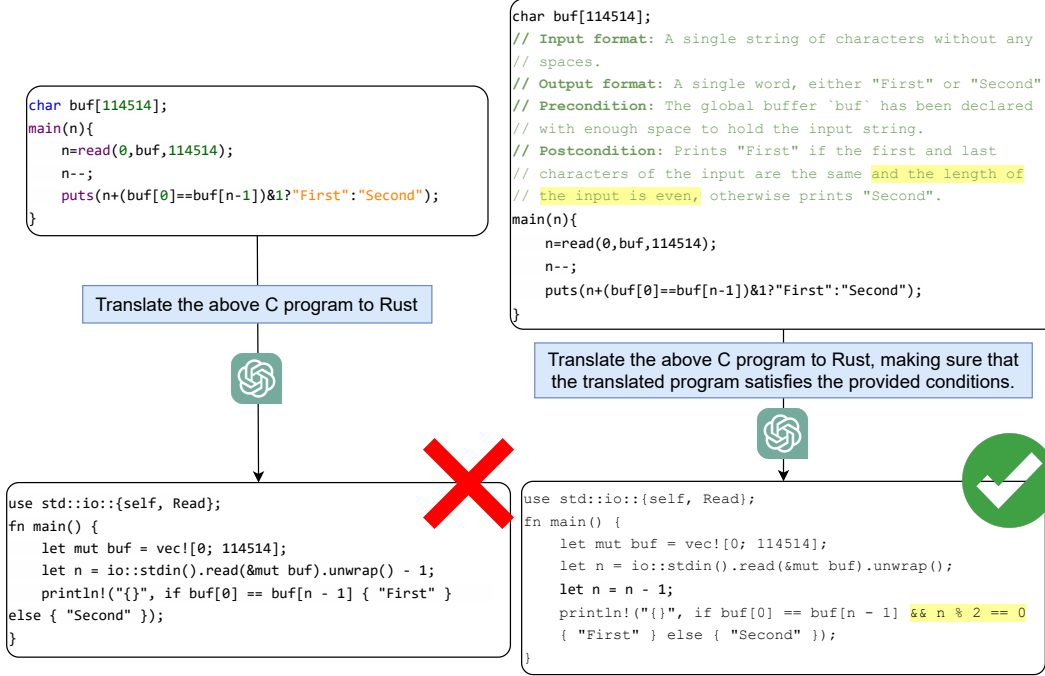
char buf[114514];
main(n){
    n=read(0,buf,114514);
    n--;
    puts(n+(buf[0]==buf[n-1])&1?"First":"Second");
}

Translate the above C program to Rust

use std::io::{self, Read};
fn main() {
    let mut buf = vec![0; 114514];
    let n = io::stdin().read(&mut buf).unwrap() - 1;
    println!("{}", if buf[0] == buf[n - 1] { "First" } else { "Second" });
}

char buf[114514];
// Input format: A single string of characters without any spaces.
// Output format: A single word, either "First" or "Second"
// Precondition: The global buffer `buf` has been declared with enough space to hold the input string.
// Postcondition: Prints "First" if the first and last characters of the input are the same and the length of the input is even, otherwise prints "Second".
main(n){
    n=read(0,buf,114514);
    n--;
    puts(n+(buf[0]==buf[n-1])&1?"First":"Second");
}

Translate the above C program to Rust, making sure that the translated program satisfies the provided conditions.

use std::io::{self, Read};
fn main() {
    let mut buf = vec![0; 114514];
    let n = io::stdin().read(&mut buf).unwrap();
    let n = n - 1;
    println!("{}", if buf[0] == buf[n - 1] && n % 2 == 0 { "First" } else { "Second" });
}